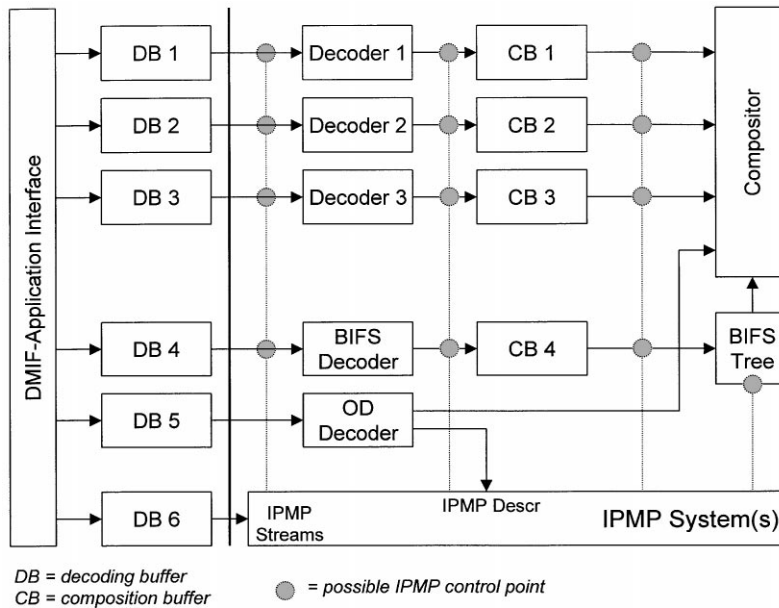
DMIF-Application Interface

DB 1
DB 2
DB 3
DB 4
DB 5
DB 6

Decoder 1
Decoder 2
Decoder 3
BIFS Decoder
OD Decoder

CB 1
CB 2
CB 3
CB 4

Compositor

BIFS Tree

IPMP Streams
IPMP Descr
IPMP System(s)

DB = decoding buffer
CB = composition buffer

= possible IPMP control point